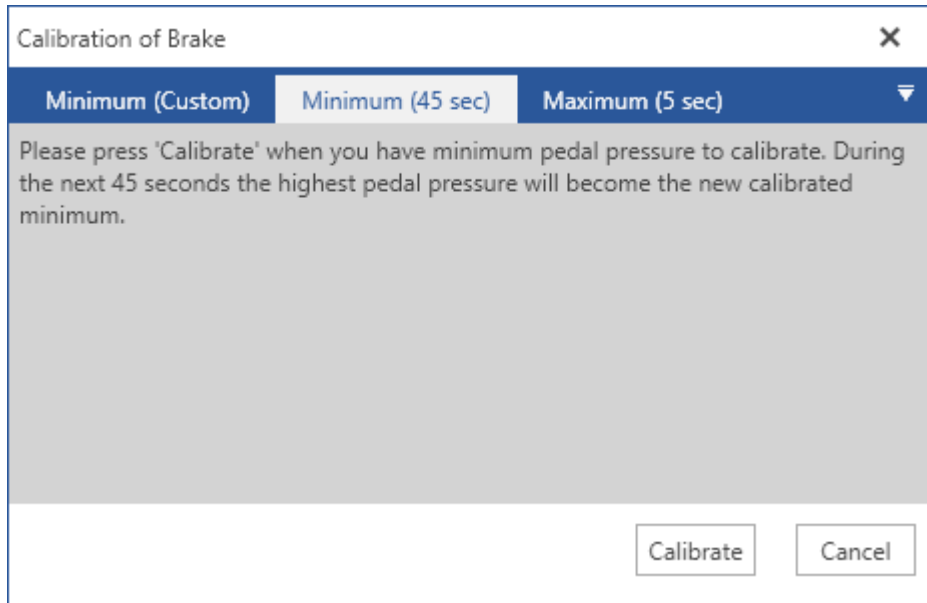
Calibration of Brake

×

Minimum (Custom)

Minimum (45 sec)

Maximum (5 sec)

Please press 'Calibrate' when you have minimum pedal pressure to calibrate. During the next 45 seconds the highest pedal pressure will become the new calibrated minimum.

Calibrate

Cancel